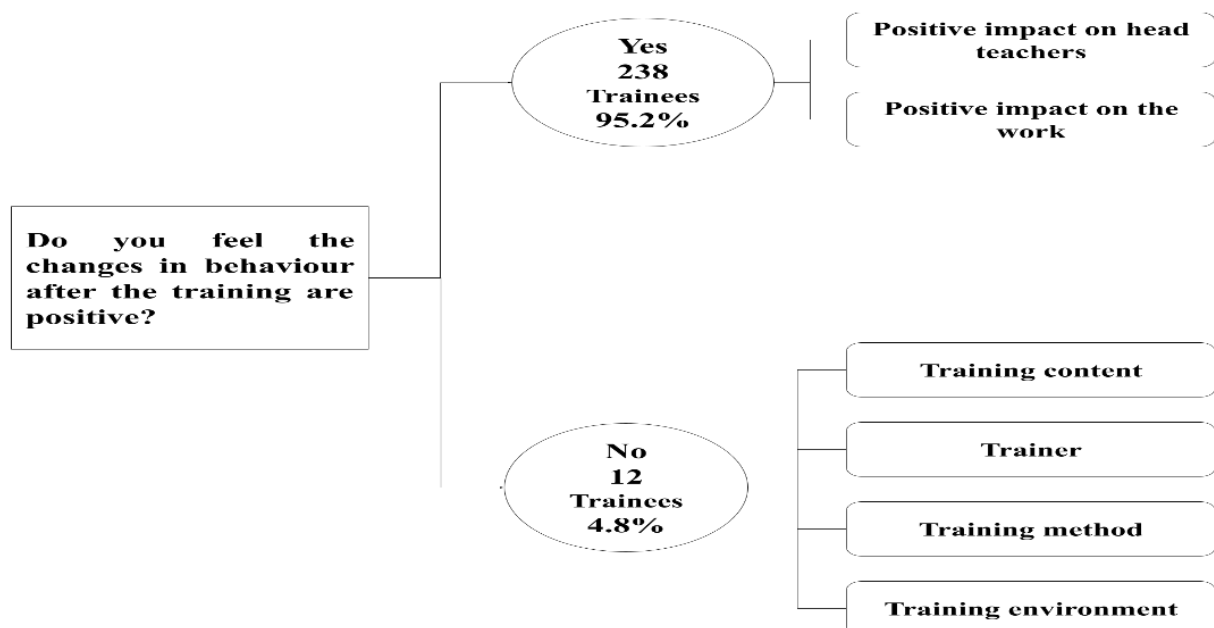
Do you feel the changes in behaviour after the training are positive?

Yes
238
Trainees
95.2%

Positive impact on head teachers

Positive impact on the work

No
12
Trainees
4.8%

Training content

Trainer

Training method

Training environment